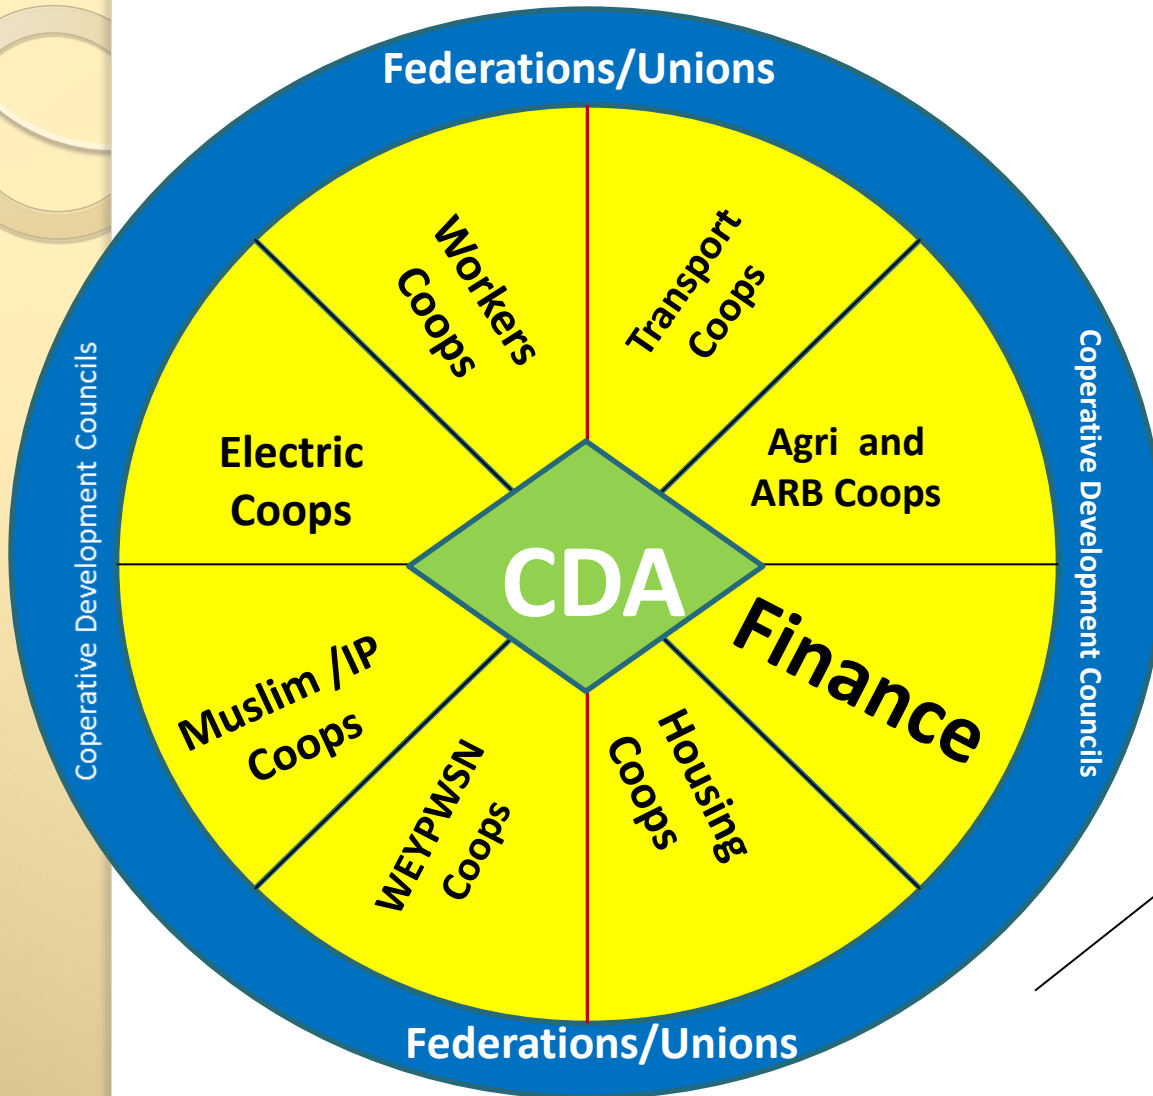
Federations/Unions

Coperative Development Councils

Workers Coops

Transport Coops

Electric Coops

Agri and ARB Coops

CDA

Finance

Muslim /IP Coops

WEYPWSN Coops

Housing Coops

Coperative Development Councils

Federations/Unions